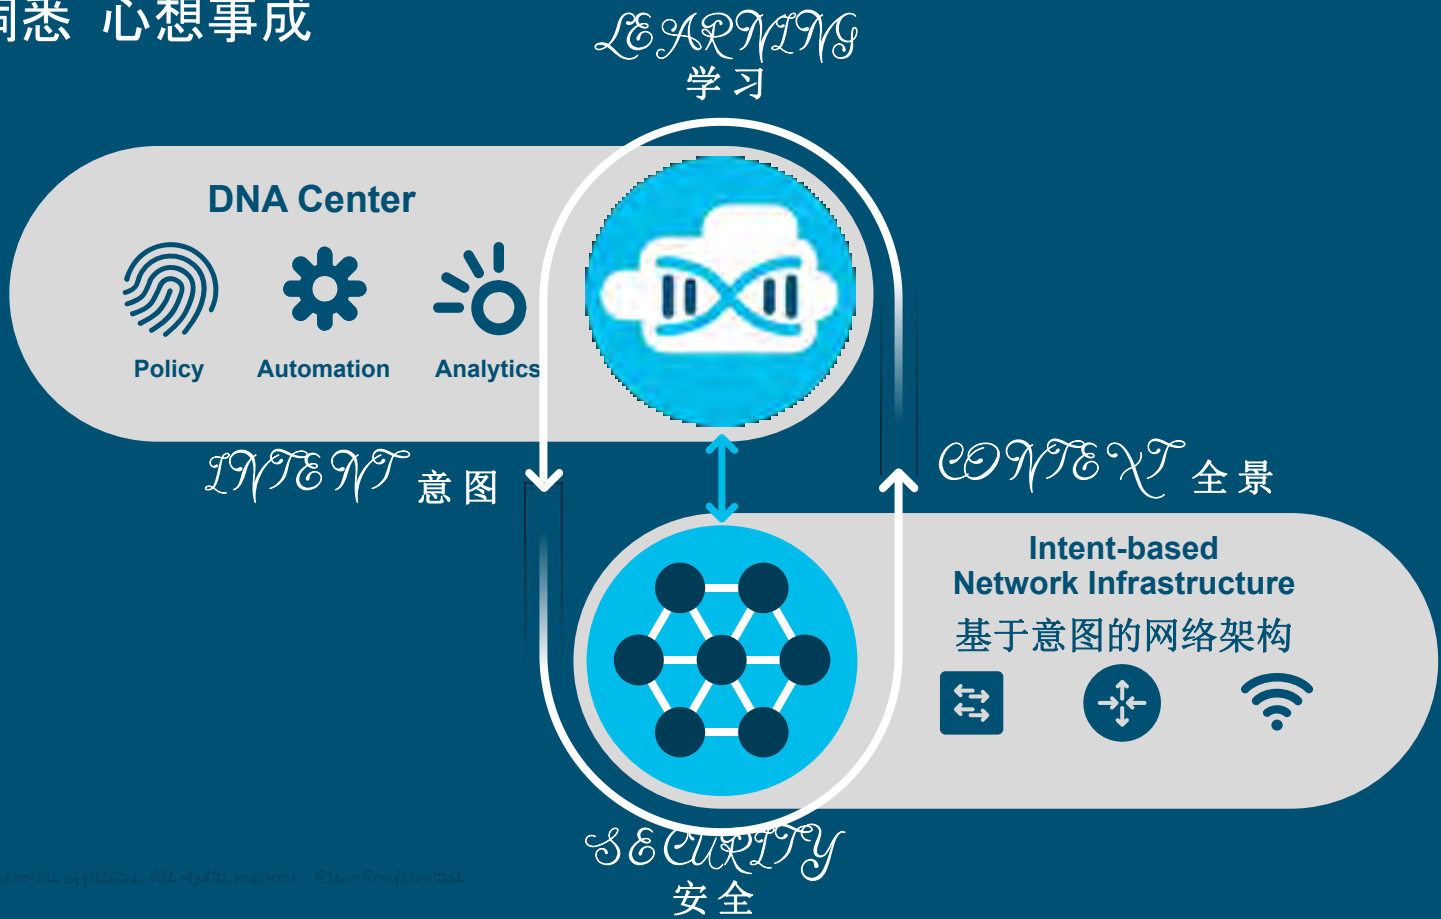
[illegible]悉 心想事成

LEARNING
学习

DNA Center

Policy Automation Analytics

INTENT 意图

CONTEXT 全景

Intent-based Network Infrastructure
基于意图的网络架构

SECURITY
安全

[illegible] its affiliates. All rights reserved. Cisco Confidential